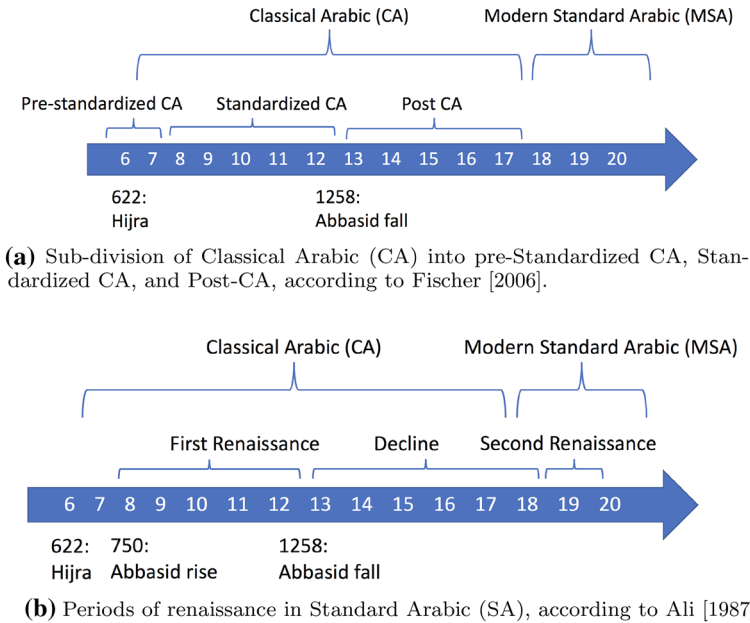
Classical Arabic (CA)

Modern Standard Arabic (MSA)

Pre-standardized CA

Standardized CA

Post CA

6 7 8 9 10 11 12 13 14 15 16 17 18 19 20

622: Hijra

1258: Abbasid fall

**(a)** Sub-division of Classical Arabic (CA) into pre-Standardized CA, Standardized CA, and Post-CA, according to Fischer [2006].

Classical Arabic (CA)

Modern Standard Arabic (MSA)

First Renaissance

Decline

Second Renaissance

6 7 8 9 10 11 12 13 14 15 16 17 18 19 20

622: Hijra

750: Abbasid rise

1258: Abbasid fall

**(b)** Periods of renaissance in Standard Arabic (SA), according to Ali [1987